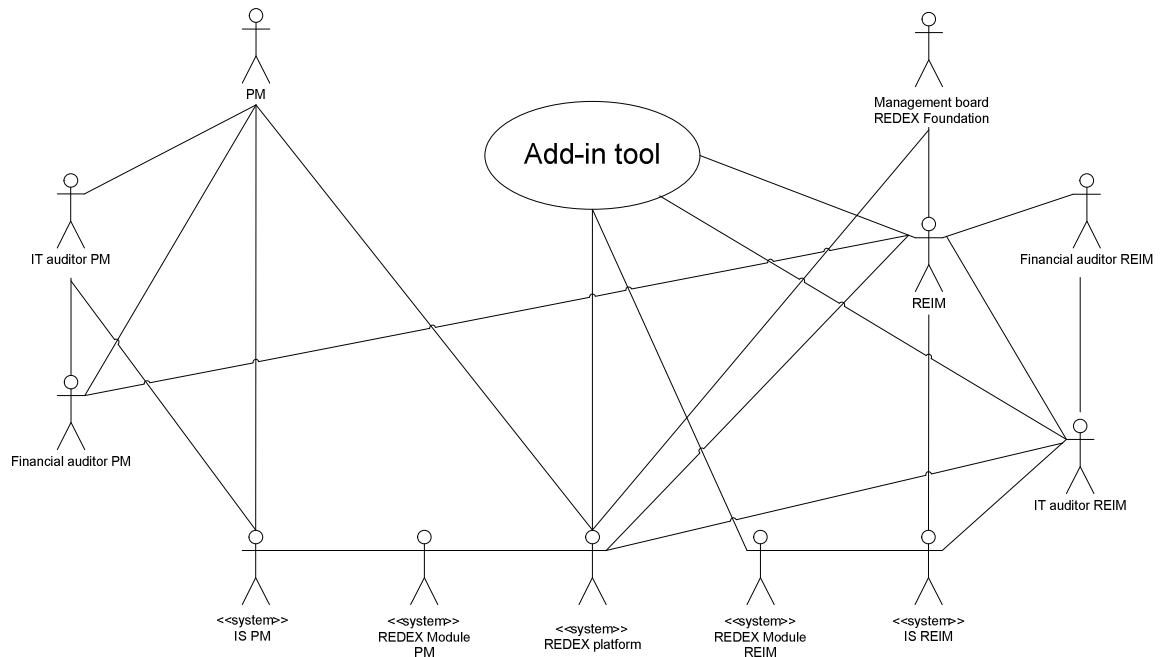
PM

Management board
REDEX Foundation

Add-in tool

IT auditor PM

Financial auditor REIM

REIM

Financial auditor PM

IT auditor REIM

<<system>>
IS PM

<<system>>
REDEX Module
PM

<<system>>
REDEX platform

<<system>>
REDEX Module
REIM

<<system>>
IS REIM